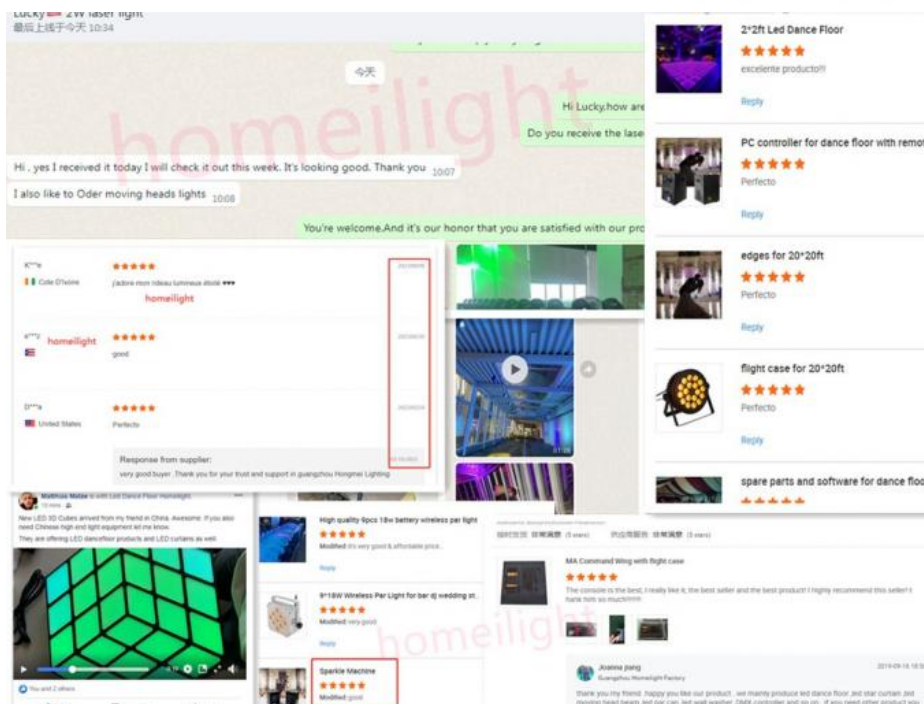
Lucky 2W laser light
最后上线于今天 10:34

今天

Hi Lucky,how are

Do you receive the lase

Hi , yes I received it today I will check it out this week. It's looking good. Thank you 10:07

I also like to Oder moving heads lights 10:08

You're welcome.And it's our honor that you are satisfied with our pro

homeilight

K***e
Cote D'Ivoire
★★★★★
j'adore mon rideau lumineux étoilé ♥♥♥

homeilight

s***y
★★★★★
good

D***a
United States
★★★★★
Perfecto

Response from supplier:
very good buyer ,Thank you for your trust and support in guangzhou Hongmei Lighting

2*2ft Led Dance Floor
★★★★★
excelente producto!!
Reply

PC controller for dance floor with remo
★★★★★
Perfecto
Reply

edges for 20*20ft
★★★★★
Perfecto
Reply

flight case for 20*20ft
★★★★★
Perfecto
Reply

spare parts and software for dance floo

Mathias Melas is with Led Dance Floor Homeilight.
New LED 3D Cubes arrived from my friend in China. Awesome. If you also need Chinese high end light equipment let me know.
They are offering LED dancefloor products and LED curtains as well.

You and 2 others

High quality 9pcs 18w battery wireless par light
★★★★★
Modified It's very good & affordable price.
Reply

9*18W Wireless Par Light for bar dj wedding st
★★★★★
Modified very good
Reply

Sparkle Machine
★★★★★
Modified good

homeilight

MA Command Wing with flight case
★★★★★
The console is the best, I really like it, the best seller and the best product! I highly recommend this seller! I thank him so much!!!!!!

Joanna jiang
Guangzhou Homeilight Factory
thank you my friend ,happy you like our product , we mainly produce led dance floor ,led star curtain ,led moving head beam ,led par can ,led wall washer, DMX controller and so on , if you need other product you